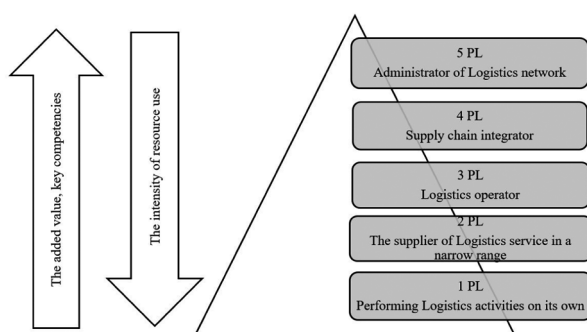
The added value, key competencies

The intensity of resource use

5 PL
Administrator of Logistics network

4 PL
Supply chain integrator

3 PL
Logistics operator

2 PL
The supplier of Logistics service in a narrow range

1 PL
Performing Logistics activities on its own